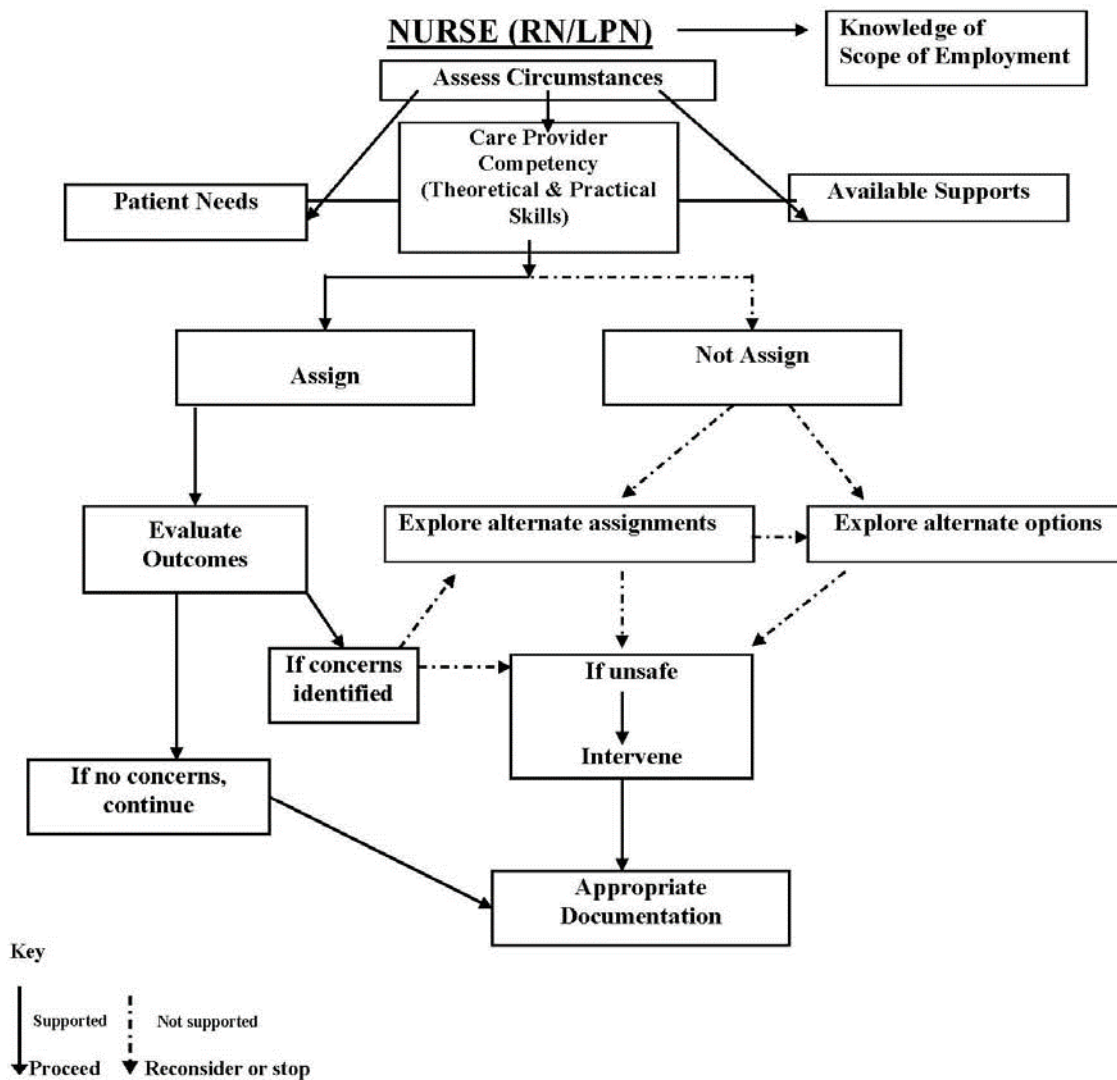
NURSE (RN/LPN)

Knowledge of Scope of Employment

Assess Circumstances

Care Provider Competency (Theoretical & Practical Skills)

Patient Needs

Available Supports

Assign

Not Assign

Evaluate Outcomes

Explore alternate assignments

Explore alternate options

If concerns identified

If unsafe

Intervene

If no concerns, continue

Appropriate Documentation

Key

Supported

Not supported

Proceed

Reconsider or stop